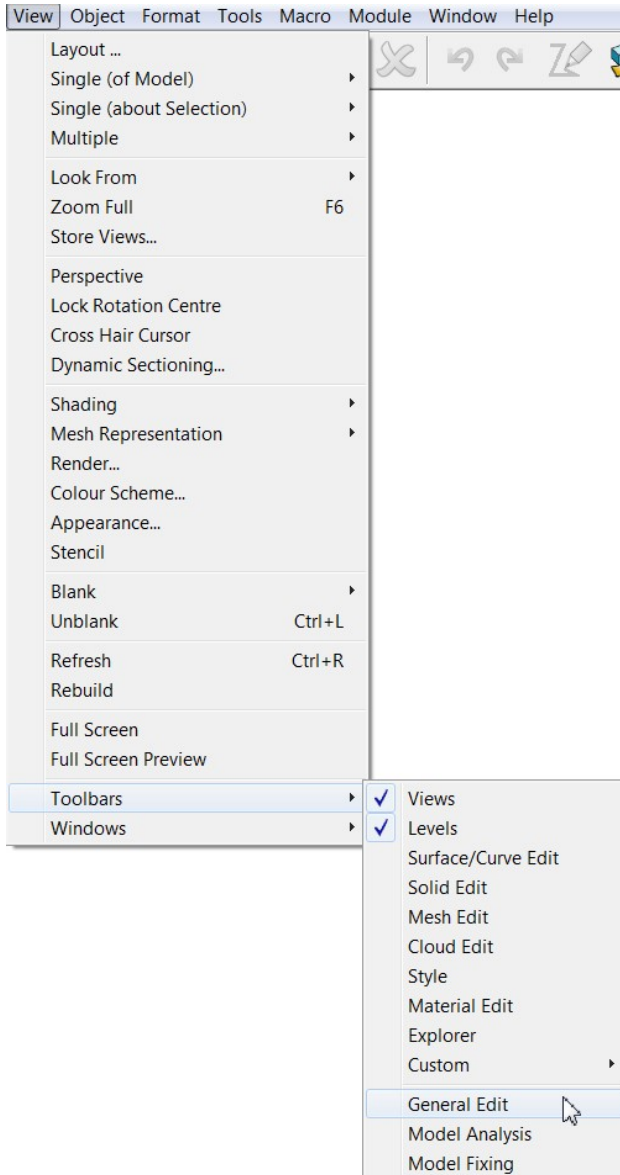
View Object Format Tools Macro Module Window Help

Layout ...
Single (of Model)
Single (about Selection)
Multiple

Look From
Zoom Full F6
Store Views...

Perspective
Lock Rotation Centre
Cross Hair Cursor
Dynamic Sectioning...

Shading
Mesh Representation
Render...
Colour Scheme...
Appearance...
Stencil

Blank
Unblank Ctrl+L

Refresh Ctrl+R
Rebuild

Full Screen
Full Screen Preview

Toolbars
Windows

Views
Levels
Surface/Curve Edit
Solid Edit
Mesh Edit
Cloud Edit
Style
Material Edit
Explorer
Custom

General Edit
Model Analysis
Model Fixing